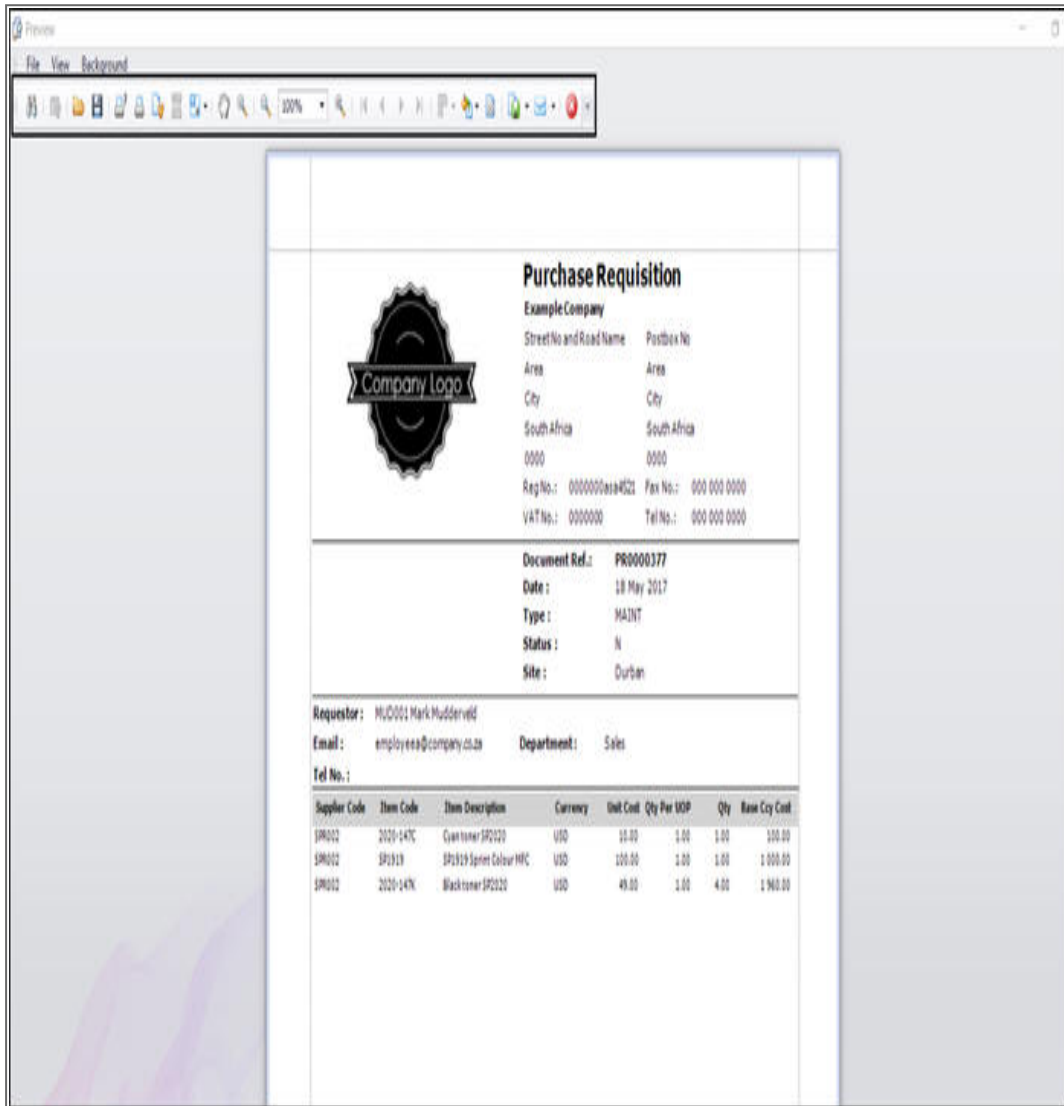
Preview

File View Background

100%

Company Logo

Purchase Requisition

Example Company

Street No and Road Name Postbox No
Area Area
City City
South Africa South Africa
0000 0000
Reg No.: 0000000asa4521 Fax No.: 000 000 0000
VAT No.: 000000 Tel No.: 000 000 0000

Document Ref.: PR0000377
Date : 18 May 2017
Type : MAINT
Status : N
Site : Durban

Requestor : MUD001 Mark Mudderveld
Email : employeea@company.co.za Department : Sales
Tel No. :

| Supplier Code | Item Code | Item Description | Currency | Unit Cost | Qty Per UOP | Qty | Base Ccy Cost |
|---|---|---|---|---|---|---|---|
| SPR002 | 2020-147C | Cyan toner SP2020 | USD | 10.00 | 1.00 | 1.00 | 100.00 |
| SPR002 | SP1919 | SP1919 Sprint Colour MFC | USD | 100.00 | 1.00 | 1.00 | 1 000.00 |
| SPR002 | 2020-147K | Black toner SP2020 | USD | 49.00 | 1.00 | 4.00 | 1 960.00 |